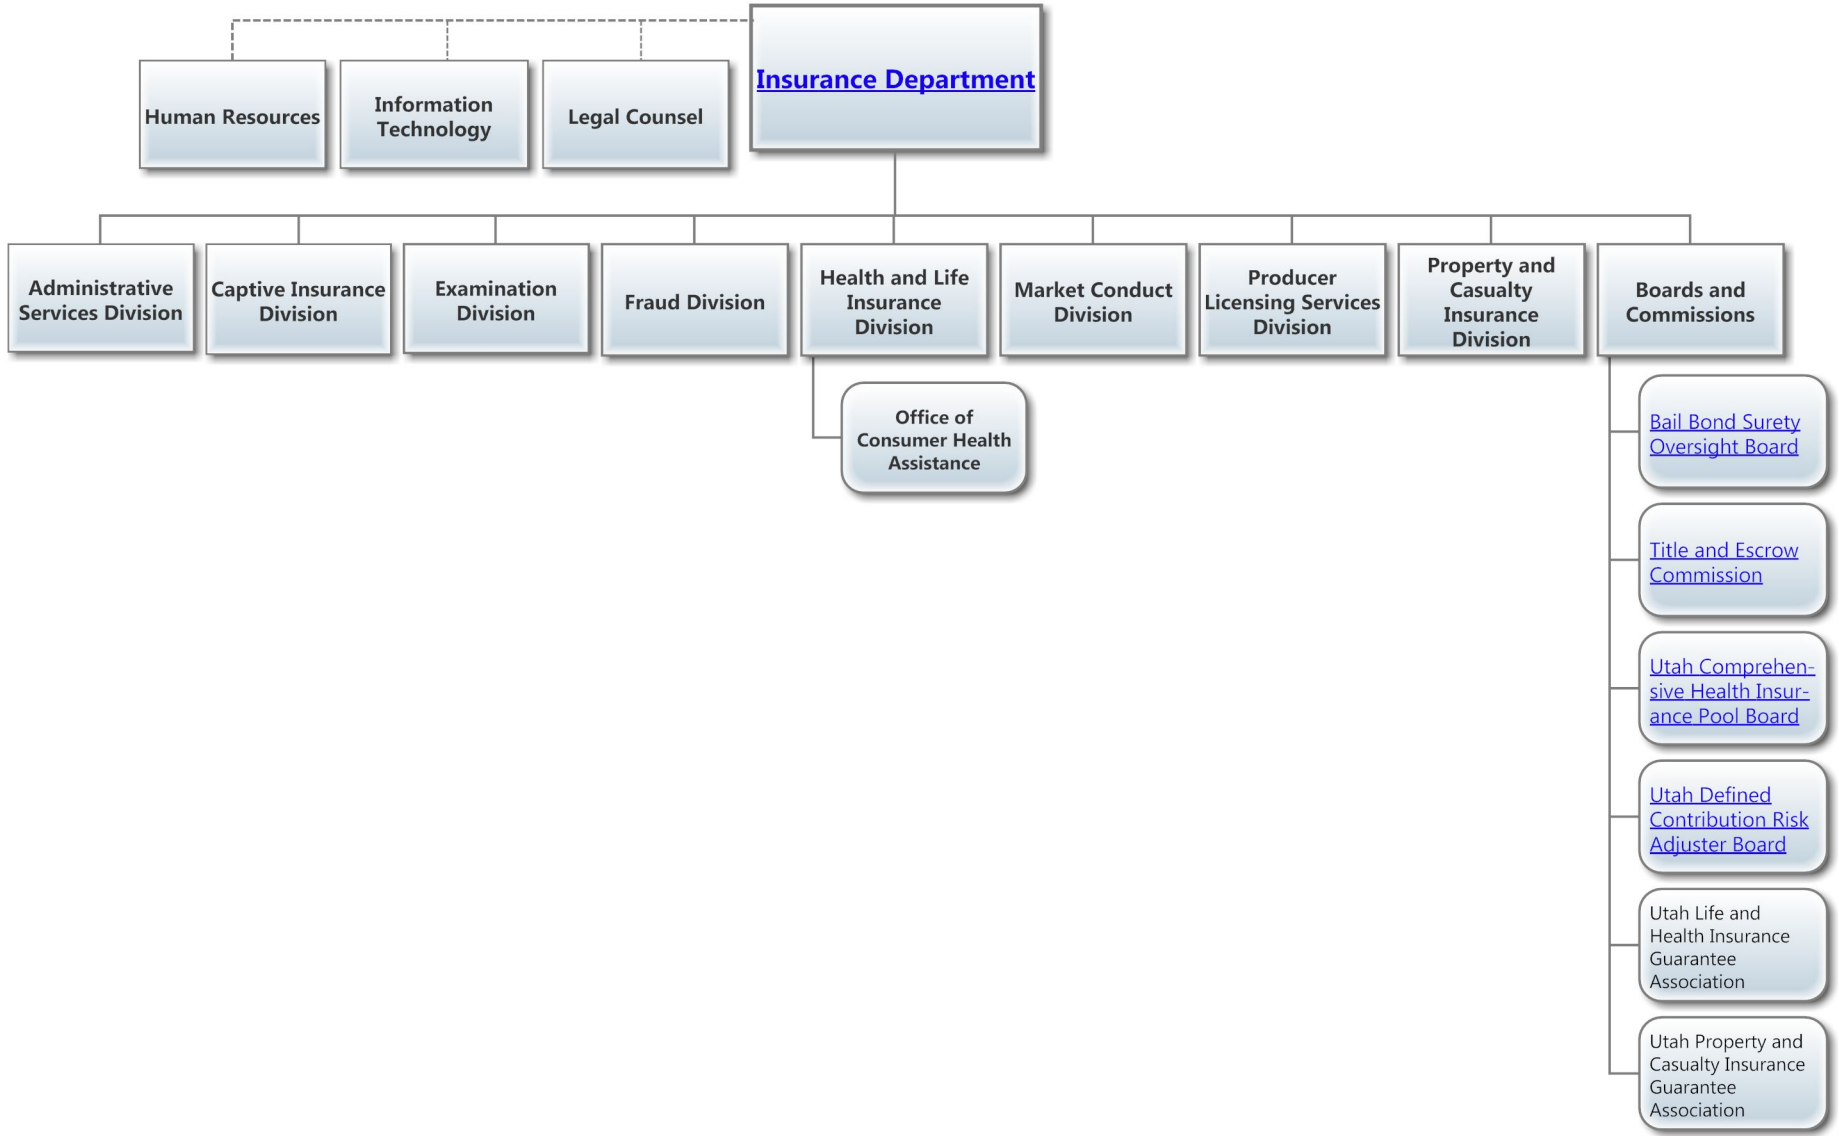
Human Resources

Information Technology

Legal Counsel

Insurance Department

Administrative Services Division

Captive Insurance Division

Examination Division

Fraud Division

Health and Life Insurance Division

Market Conduct Division

Producer Licensing Services Division

Property and Casualty Insurance Division

Boards and Commissions

Office of Consumer Health Assistance

Bail Bond Surety Oversight Board

Title and Escrow Commission

Utah Comprehensive Health Insurance Pool Board

Utah Defined Contribution Risk Adjuster Board

Utah Life and Health Insurance Guarantee Association

Utah Property and Casualty Insurance Guarantee Association